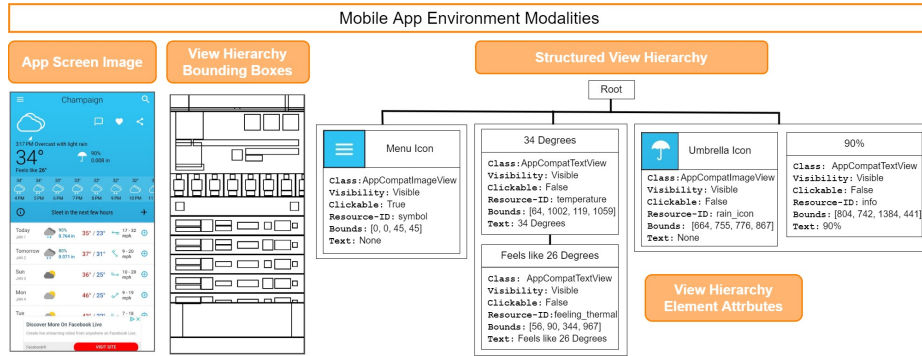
Mobile App Environment Modalities

App Screen Image

Champaign

3:17 PM Overcast with light rain
34°
Feels like 26°

90%
0.008 in

34° 33° 33° 33° 33° 33° 32° 32°
3PM 4PM 5PM 6PM 7PM 8PM 9PM 10PM 11PM

Sleet in the next few hours

Today 90% 0.764 in 35° / 23° 7 - 32 mph
Tomorrow 80% 0.071 in 37° / 31° 15 - 30 mph
Sun 35° / 25° 10 - 20 mph
Mon 46° / 25° 9 - 10 mph
Tue 7 - 18

Discover More On Facebook Live
Facebook
VISIT SITE

View Hierarchy Bounding Boxes

Structured View Hierarchy

Root

Menu Icon
Class:AppCompatImageView
Visibility: Visible
Clickable: True
Resource-ID: symbol
Bounds: [0, 0, 45, 45]
Text: None

34 Degrees
Class:AppCompatTextView
Visibility: Visible
Clickable: False
Resource-ID: temperature
Bounds: [64, 1002, 119, 1059]
Text: 34 Degrees

Feels like 26 Degrees
Class: AppCompatTextView
Visibility: Visible
Clickable: False
Resource-ID:feeling_thermal
Bounds: [56, 90, 344, 967]
Text: Feels like 26 Degrees

Umbrella Icon
Class:AppCompatImageView
Visibility: Visible
Clickable: False
Resource-ID: rain_icon
Bounds: [664, 755, 776, 867]
Text: None

90%
Class: AppCompatTextView
Visibility: Visible
Clickable: False
Resource-ID: info
Bounds: [804, 742, 1384, 441]
Text: 90%

View Hierarchy Element Attrbutes